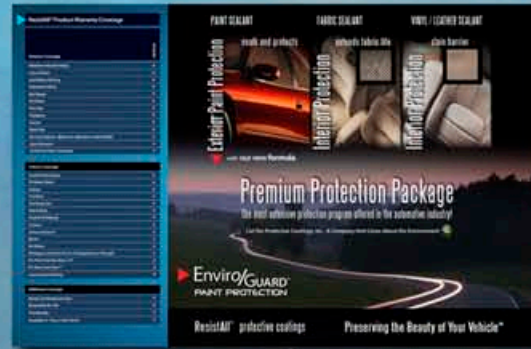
ResistAll® Product Warranty Coverage

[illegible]

PAINT SEALANT
seals and protects
Exterior Paint Protection

FABRIC SEALANT
extends fabric life
Interior Protection

VINYL / LEATHER SEALANT
stain barrier
Interior Protection

with our new formula

Premium Protection Package
The most extensive protection program offered in the automotive industry!

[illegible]

EnviroGUARD
PAINT PROTECTION

ResistAll® protective coatings

Preserving the Beauty of Your Vehicle™